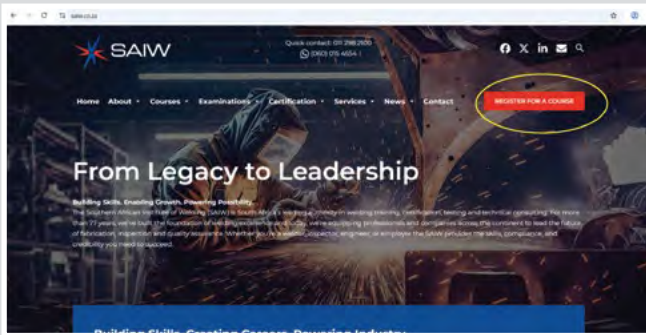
saiw.co.za

SAIW

Quick contact: 011 298 2100
0605 015 4654

Home About Courses Examinations Certification Services News Contact

REGISTER FOR A COURSE

From Legacy to Leadership

Building Skills. Enabling Growth. Powering Possibility.

The Southern African Institute of Welding (SAIW) is South Africa's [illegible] in welding training, certification, testing and technical consulting. For more than 77 years, we've built the foundation of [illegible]. Today, we're equipping professionals and companies across the continent to lead the future of fabrication, inspection and quality assurance. Whether you're a welder, inspector, engineer, or employer the SAIW provides the skills, compliance, and credibility you need to succeed.

Building Skills, Creating Careers, Powering Industry